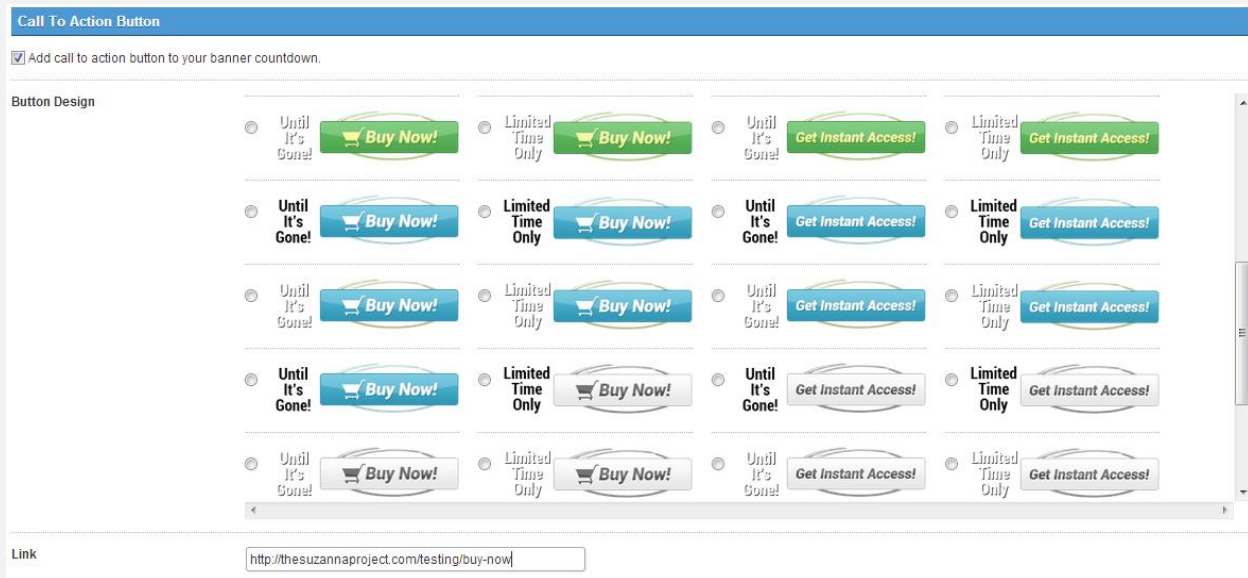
Call To Action Button

Add call to action button to your banner countdown.

Button Design

Until It's Gone! Buy Now!
Limited Time Only Buy Now!
Until It's Gone! Get Instant Access!
Limited Time Only Get Instant Access!

Until It's Gone! Buy Now!
Limited Time Only Buy Now!
Until It's Gone! Get Instant Access!
Limited Time Only Get Instant Access!

Until It's Gone! Buy Now!
Limited Time Only Buy Now!
Until It's Gone! Get Instant Access!
Limited Time Only Get Instant Access!

Until It's Gone! Buy Now!
Limited Time Only Buy Now!
Until It's Gone! Get Instant Access!
Limited Time Only Get Instant Access!

Until It's Gone! Buy Now!
Limited Time Only Buy Now!
Until It's Gone! Get Instant Access!
Limited Time Only Get Instant Access!

Link

http://thesuzannaproject.com/testing/buy-now